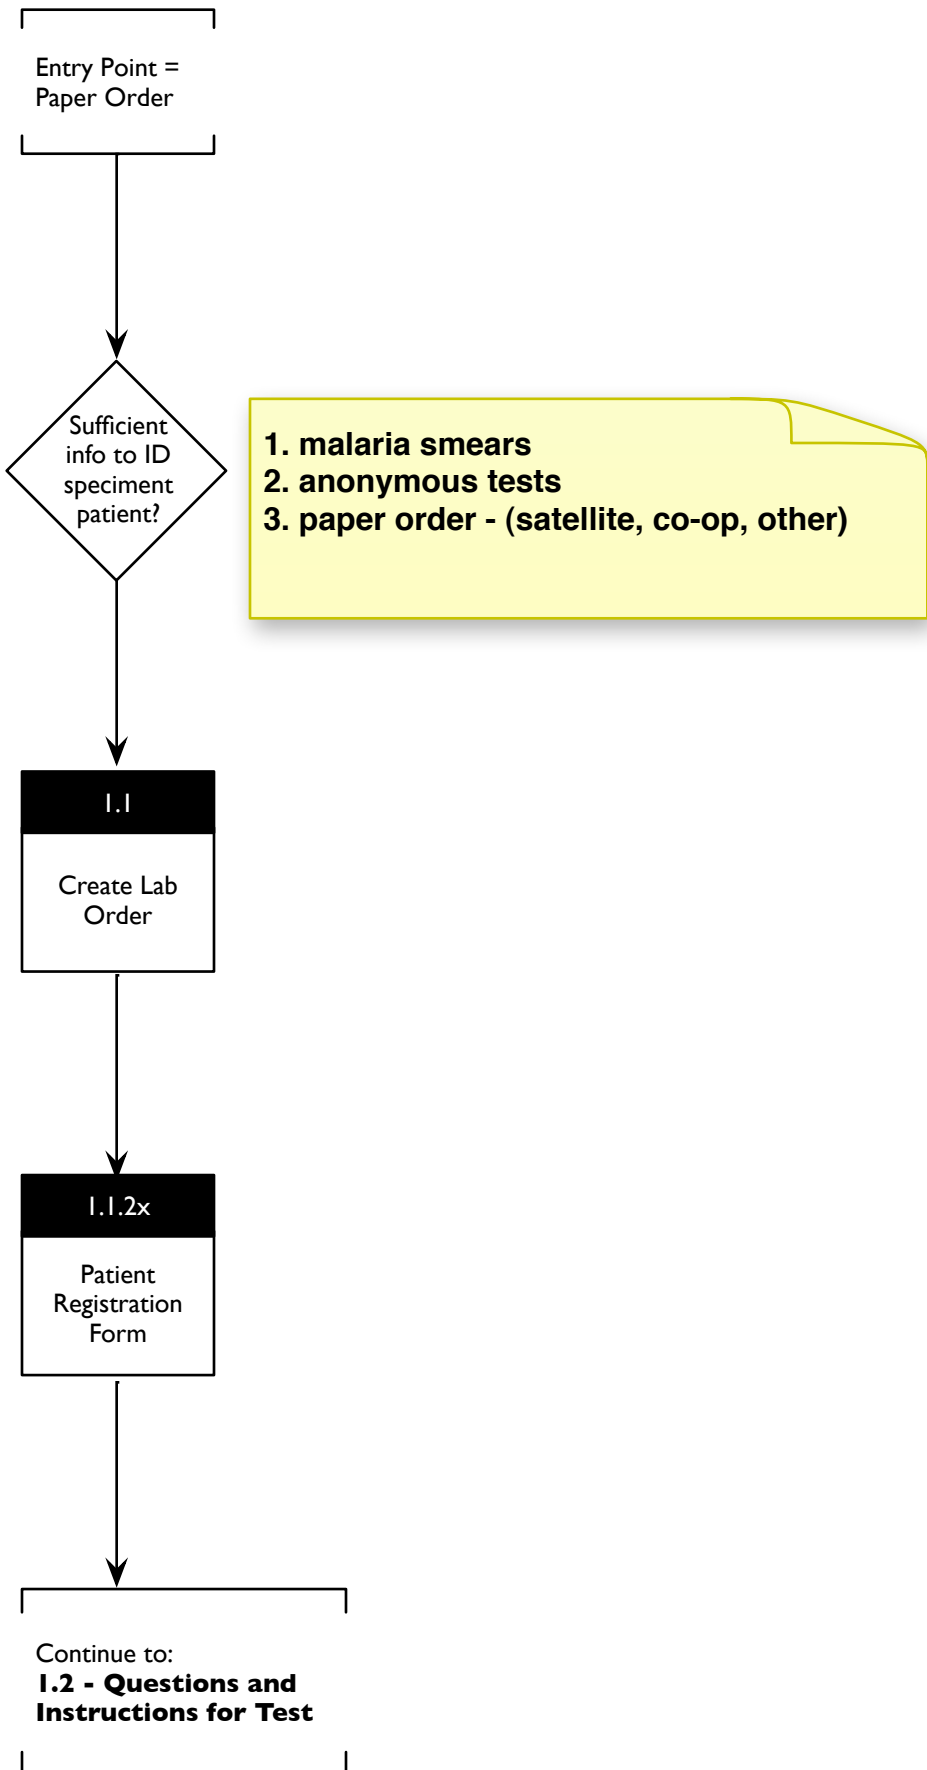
Entry Point = Paper Order

Sufficient info to ID speciment patient?

1. malaria smears
2. anonymous tests
3. paper order - (satellite, co-op, other)

1.1

Create Lab Order

1.1.2x

Patient Registration Form

Continue to:
**1.2 - Questions and Instructions for Test**